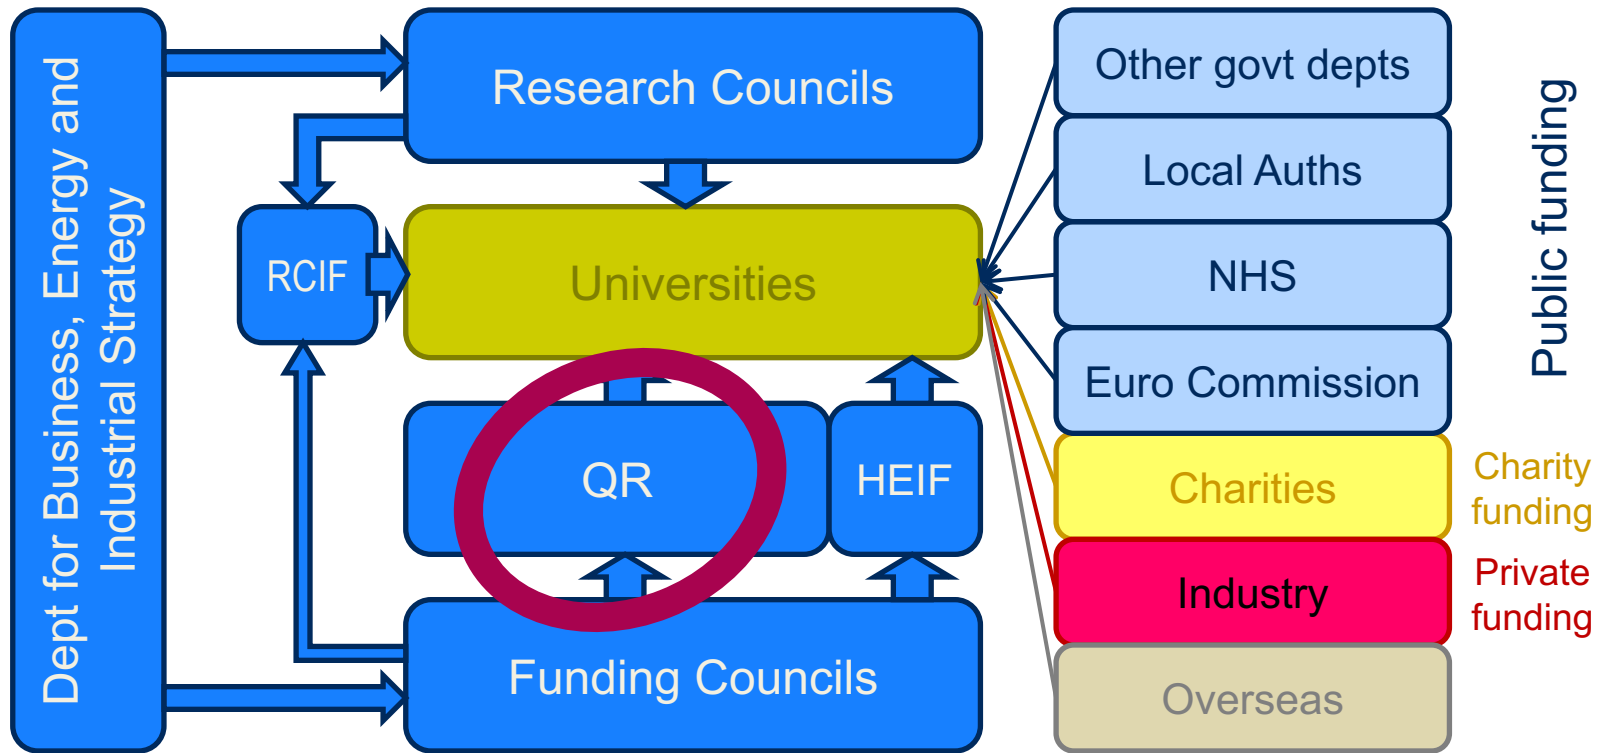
Dept for Business, Energy and Industrial Strategy

Research Councils

RCIF

Universities

QR

HEIF

Funding Councils

Other govt depts

Local Auths

NHS

Euro Commission

Charities

Industry

Overseas

Public funding

Charity funding

Private funding